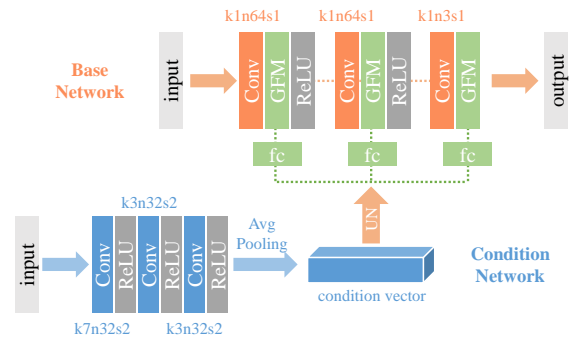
k1n64s1
k1n64s1
k1n3s1

Base Network

input

Conv
GFM
ReLU
Conv
GFM
ReLU
Conv
GFM

output

fc
fc
fc

k3n32s2

input

Conv
ReLU
Conv
ReLU
Conv
ReLU

Avg Pooling

UN

condition vector

Condition Network

k7n32s2
k3n32s2